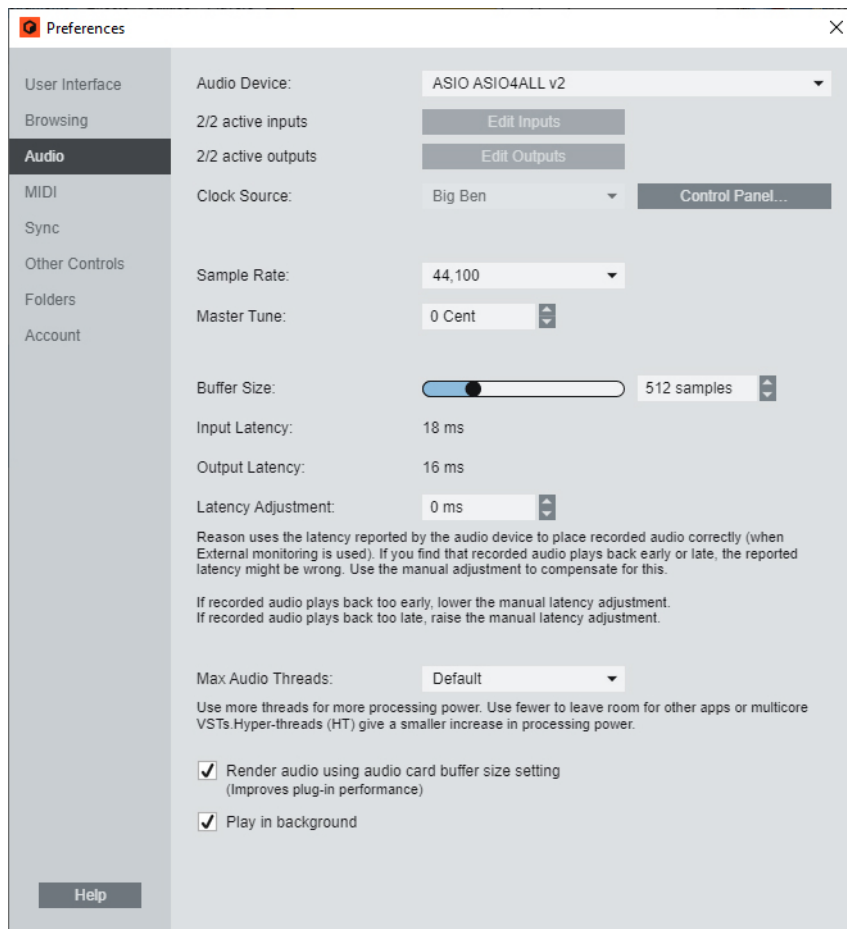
Preferences

User Interface
Browsing
Audio
MIDI
Sync
Other Controls
Folders
Account

Audio Device: ASIO ASIO4ALL v2
2/2 active inputs Edit Inputs
2/2 active outputs Edit Outputs
Clock Source: Big Ben Control Panel...

Sample Rate: 44,100
Master Tune: 0 Cent

Buffer Size: 512 samples
Input Latency: 18 ms
Output Latency: 16 ms
Latency Adjustment: 0 ms

Reason uses the latency reported by the audio device to place recorded audio correctly (when External monitoring is used). If you find that recorded audio plays back early or late, the reported latency might be wrong. Use the manual adjustment to compensate for this.

If recorded audio plays back too early, lower the manual latency adjustment.
If recorded audio plays back too late, raise the manual latency adjustment.

Max Audio Threads: Default

Use more threads for more processing power. Use fewer to leave room for other apps or multicore VSTs.Hyper-threads (HT) give a smaller increase in processing power.

Render audio using audio card buffer size setting
(Improves plug-in performance)

Play in background

Help